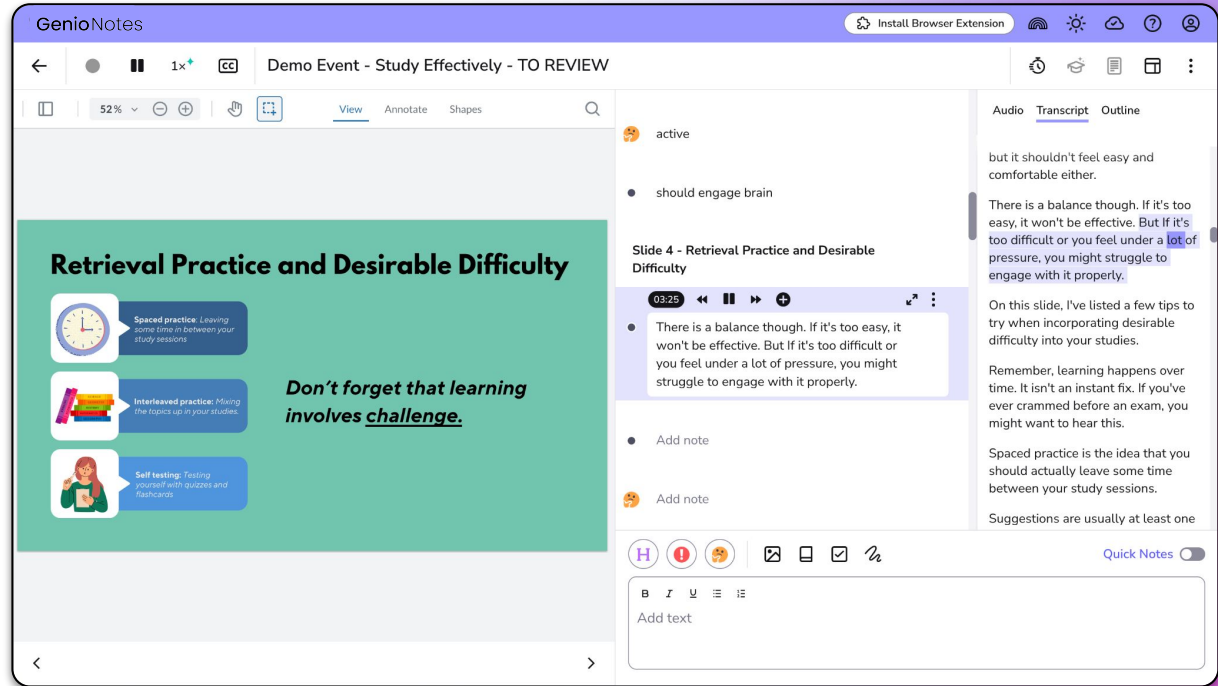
GenioNotes

Install Browser Extension

1×

CC

Demo Event - Study Effectively - TO REVIEW

52%

View Annotate Shapes

Retrieval Practice and Desirable Difficulty

Spaced practice: Leaving some time in between your study sessions

Interleaved practice: Mixing the topics up in your studies.

Self testing: Testing yourself with quizzes and flashcards

Don't forget that learning involves challenge.

active

should engage brain

Slide 4 - Retrieval Practice and Desirable Difficulty

03:25

There is a balance though. If it's too easy, it won't be effective. But If it's too difficult or you feel under a lot of pressure, you might struggle to engage with it properly.

Add note

Add note

H

Quick Notes

B I U

Add text

Audio Transcript Outline

but it shouldn't feel easy and comfortable either.

There is a balance though. If it's too easy, it won't be effective. But If it's too difficult or you feel under a lot of pressure, you might struggle to engage with it properly.

On this slide, I've listed a few tips to try when incorporating desirable difficulty into your studies.

Remember, learning happens over time. It isn't an instant fix. If you've ever crammed before an exam, you might want to hear this.

Spaced practice is the idea that you should actually leave some time between your study sessions.

Suggestions are usually at least one